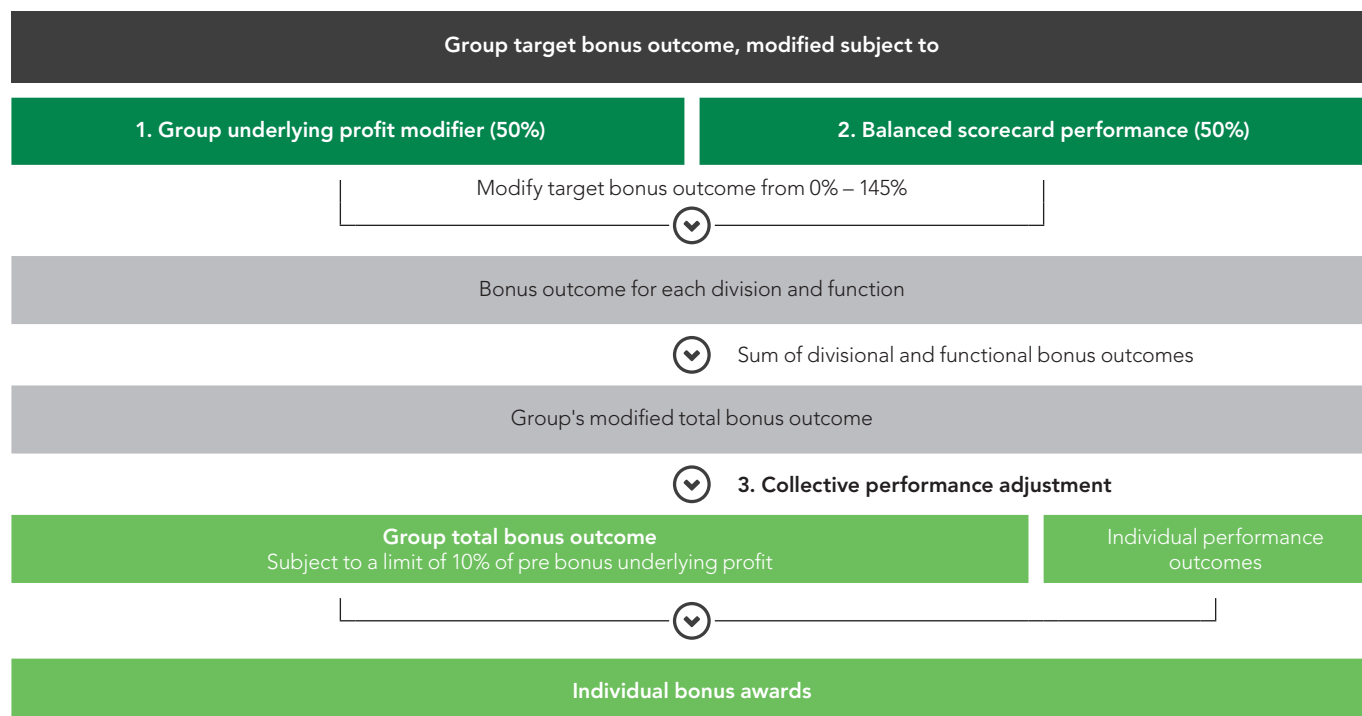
Group target bonus outcome, modified subject to

1. Group underlying profit modifier (50%)

2. Balanced scorecard performance (50%)

Modify target bonus outcome from 0% – 145%

Bonus outcome for each division and function

Sum of divisional and functional bonus outcomes

Group's modified total bonus outcome

3. Collective performance adjustment

Group total bonus outcome
Subject to a limit of 10% of pre bonus underlying profit

Individual performance outcomes

Individual bonus awards